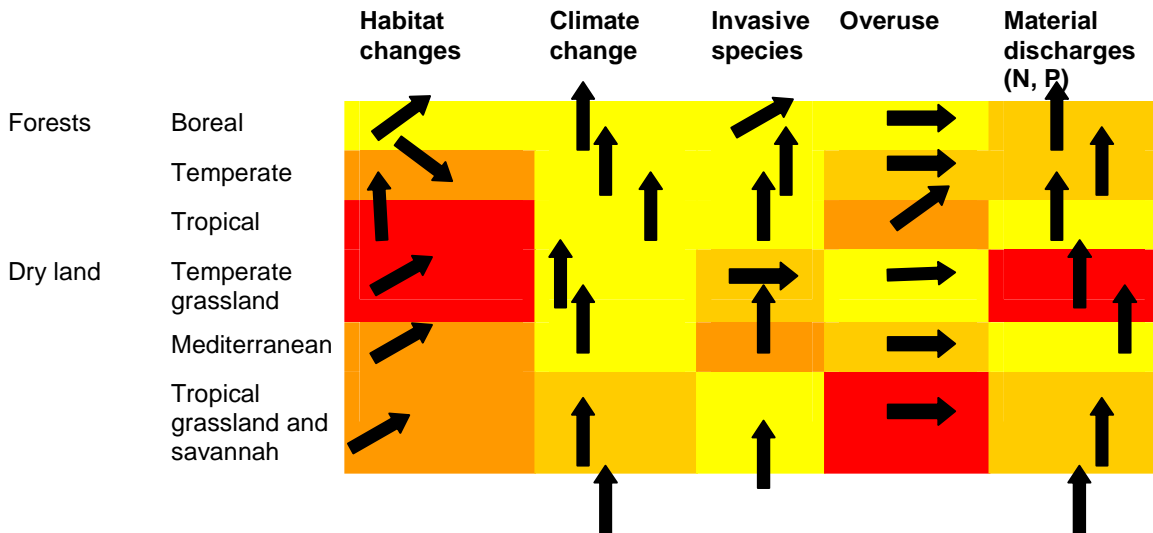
| | | Habitat changes | Climate change | Invasive species | Overuse | Material discharges (N, P) |
|---|---|---|---|---|---|---|
| Forests | Boreal | | | | | |
| | Temperate | | | | | |
| | Tropical | | | | | |
| Dry land | Temperate grassland | | | | | |
| | Mediterranean | | | | | |
| | Tropical grassland and savannah | | | | | |